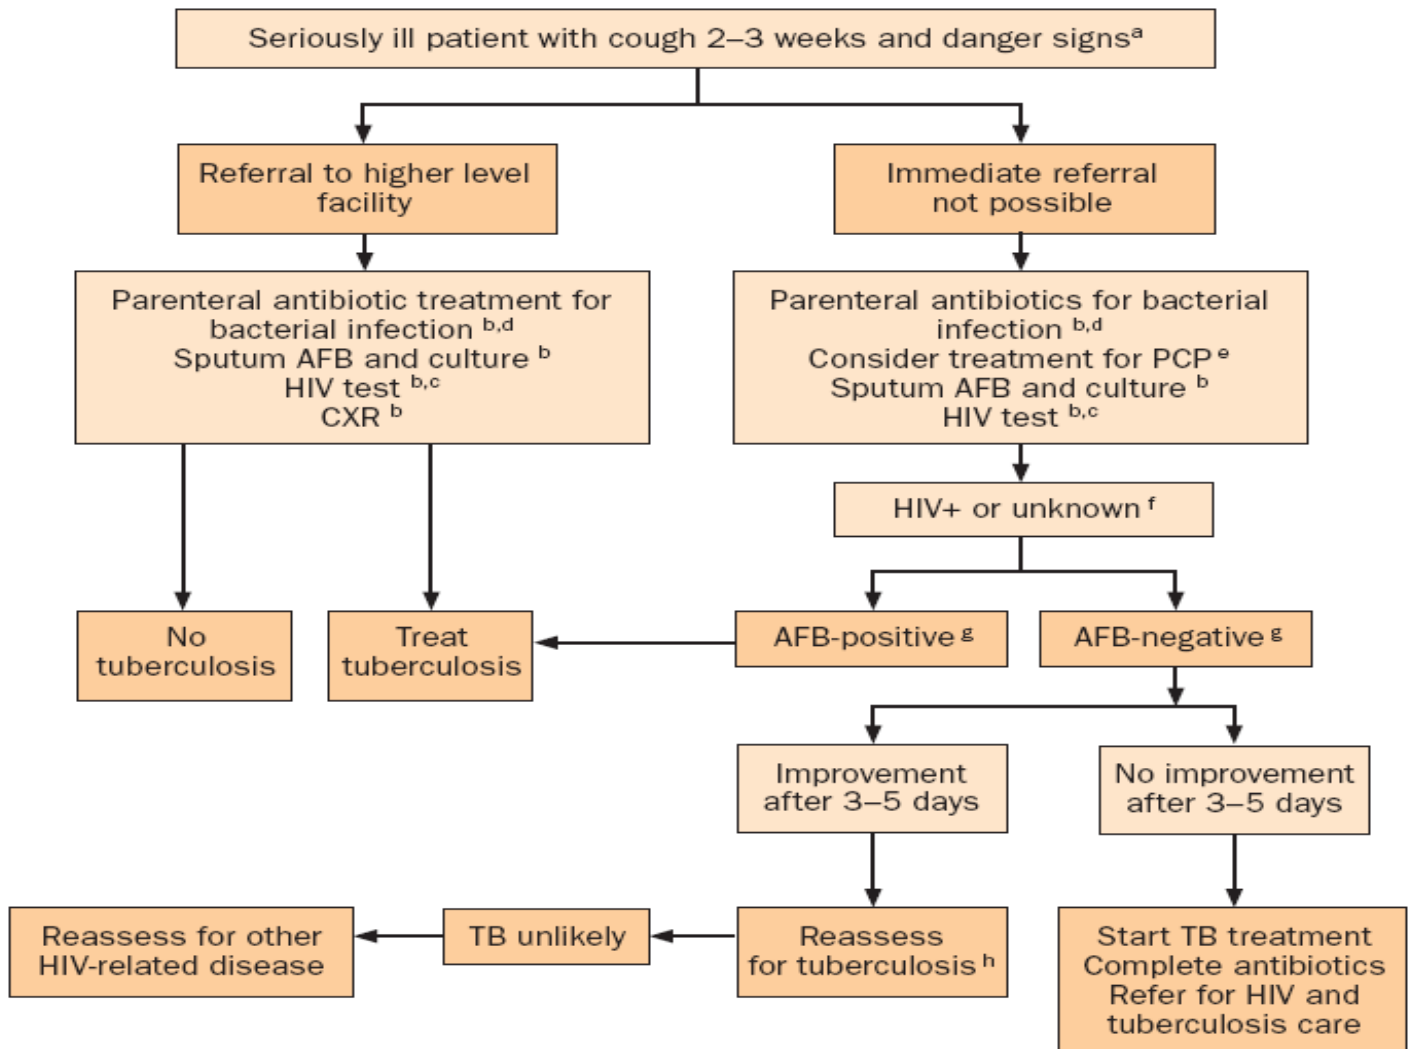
Seriously ill patient with cough 2–3 weeks and danger signs$^{a}$

Referral to higher level facility

Immediate referral not possible

Parenteral antibiotic treatment for bacterial infection $^{b,d}$
Sputum AFB and culture $^{b}$
HIV test $^{b,c}$
CXR $^{b}$

Parenteral antibiotics for bacterial infection $^{b,d}$
Consider treatment for PCP $^{e}$
Sputum AFB and culture $^{b}$
HIV test $^{b,c}$

HIV+ or unknown $^{f}$

No tuberculosis

Treat tuberculosis

AFB-positive $^{g}$

AFB-negative $^{g}$

Improvement after 3–5 days

No improvement after 3–5 days

Reassess for other HIV-related disease

TB unlikely

Reassess for tuberculosis $^{h}$

Start TB treatment
Complete antibiotics
Refer for HIV and tuberculosis care